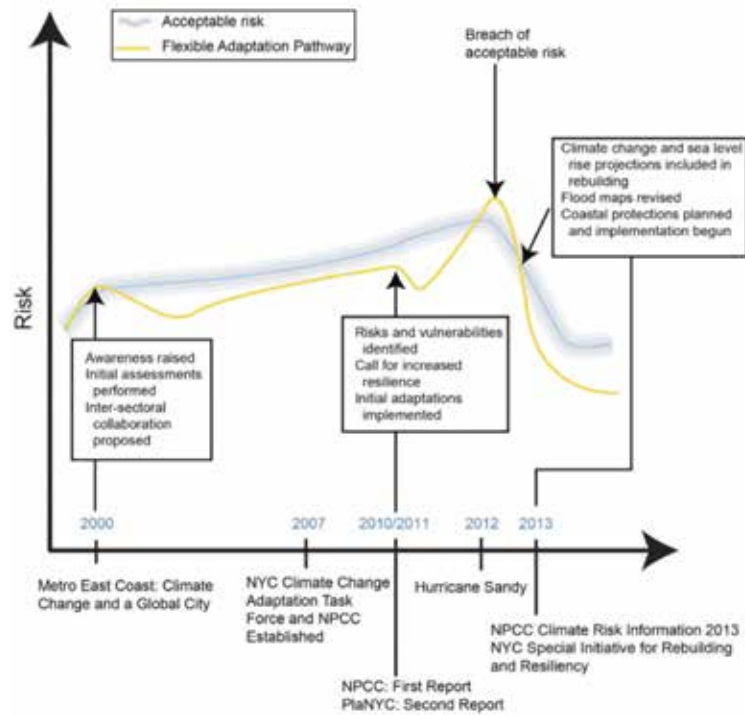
Acceptable risk
Flexible Adaptation Pathway

Breach of acceptable risk

Climate change and sea level rise projections included in rebuilding
Flood maps revised
Coastal protections planned and implementation begun

Risk

Awareness raised
Initial assessments performed
Inter-sectoral collaboration proposed

Risks and vulnerabilities identified
Call for increased resilience
Initial adaptations implemented

2000
2007
2010/2011
2012
2013

Metro East Coast: Climate Change and a Global City

NYC Climate Change Adaptation Task Force and NPCC Established

Hurricane Sandy

NPCC Climate Risk Information 2013
NYC Special Initiative for Rebuilding and Resiliency

NPCC: First Report
PlaNYC: Second Report